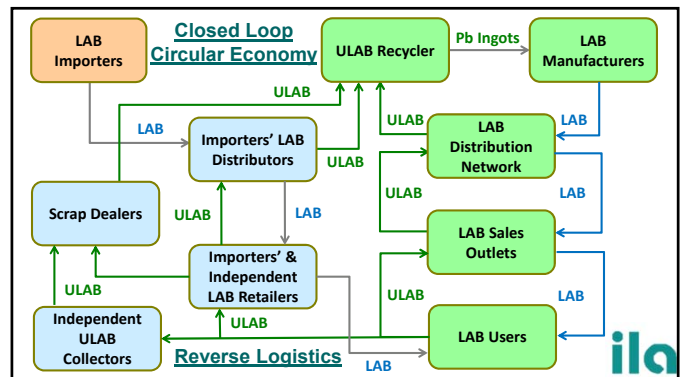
LAB Importers

Closed Loop Circular Economy

ULAB Recycler

Pb Ingots

LAB Manufacturers

ULAB

LAB

Importers' LAB Distributors

ULAB

ULAB

LAB

LAB Distribution Network

Scrap Dealers

ULAB

LAB

ULAB

LAB

LAB Sales Outlets

Importers' & Independent LAB Retailers

ULAB

ULAB

LAB

Independent ULAB Collectors

ULAB

LAB Users

Reverse Logistics

LAB

ila